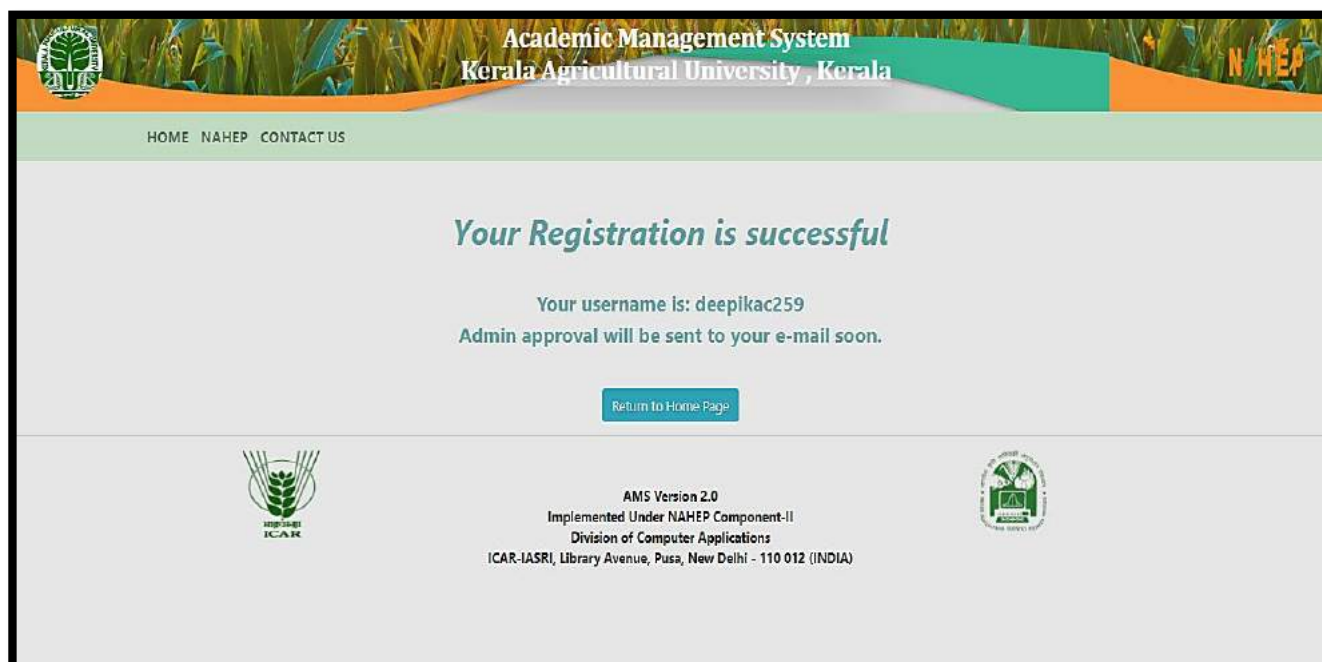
Academic Management System
Kerala Agricultural University , Kerala

NAHEP

HOME NAHEP CONTACT US

Your Registration is successful

Your username is: deepikac259
Admin approval will be sent to your e-mail soon.

Return to Home Page

भाकृअनुप
ICAR

AMS Version 2.0
Implemented Under NAHEP Component-II
Division of Computer Applications
ICAR-IASRI, Library Avenue, Pusa, New Delhi - 110 012 (INDIA)